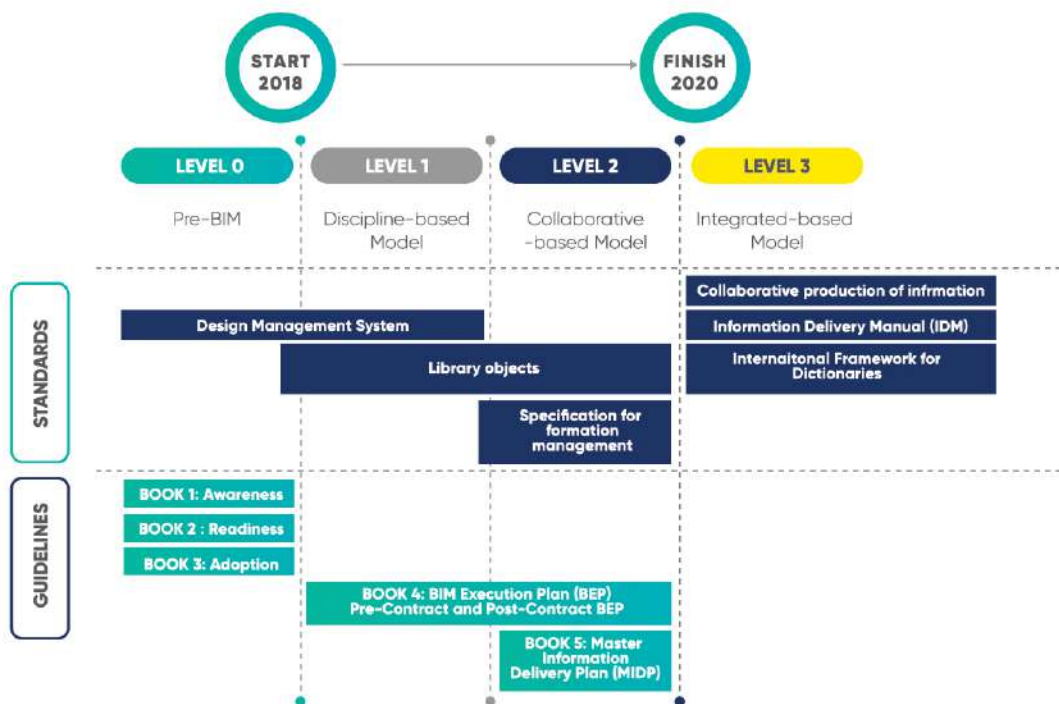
START 2018

FINISH 2020

LEVEL 0

LEVEL 1

LEVEL 2

LEVEL 3

Pre-BIM

Discipline-based Model

Collaborative -based Model

Integrated-based Model

STANDARDS

Collaborative production of infrmation

Design Management System

Information Delivery Manual (IDM)

Library objects

Internaitonal Framework for Dictionaries

Specification for formation management

GUIDELINES

BOOK 1: Awareness

BOOK 2 : Readiness

BOOK 3: Adoption

BOOK 4: BIM Execution Plan (BEP) Pre-Contract and Post-Contract BEP

BOOK 5: Master Information Delivery Plan (MIDP)